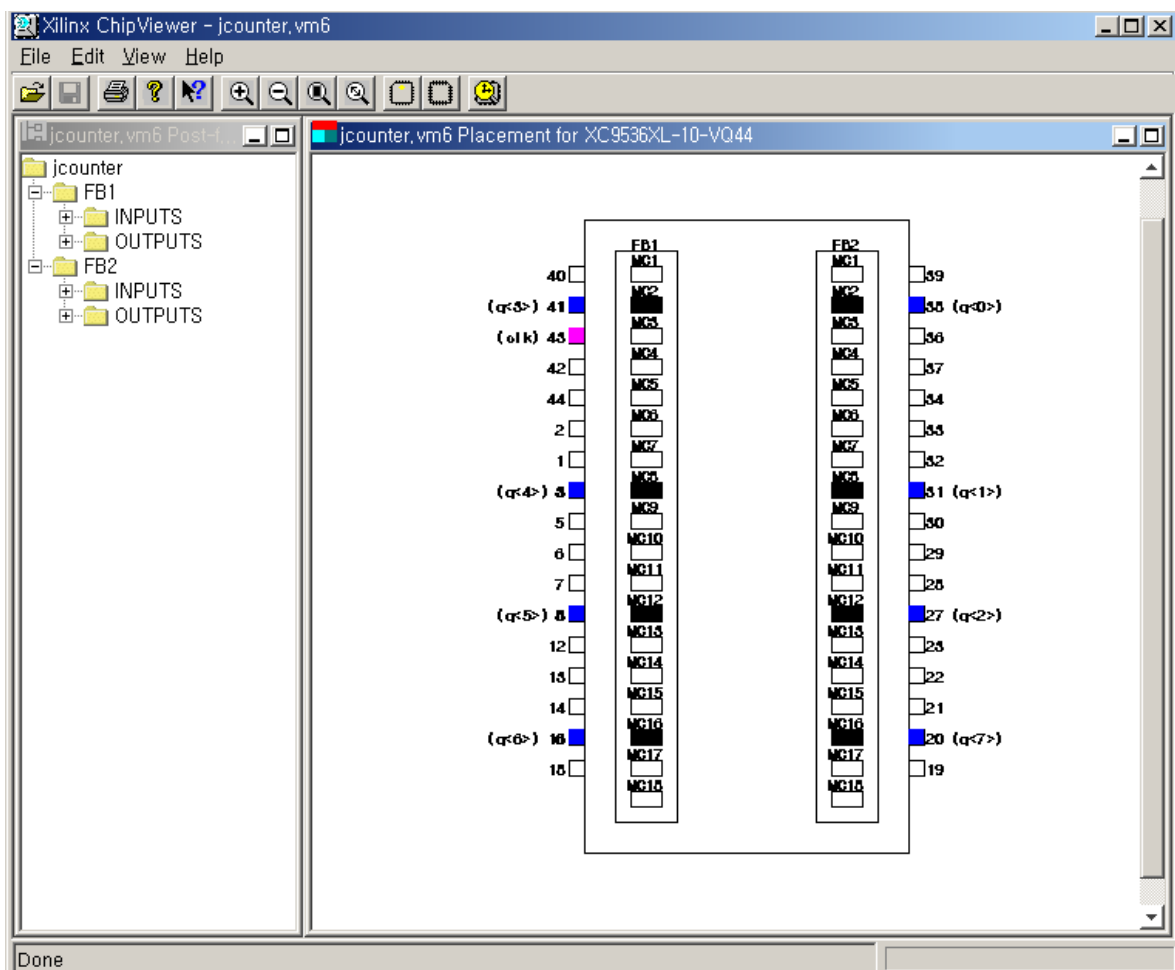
Xilinx ChipViewer - jcounter.vm6

File Edit View Help

jcounter.vm6 Post-f...

jcounter
FB1
INPUTS
OUTPUTS
FB2
INPUTS
OUTPUTS

jcounter.vm6 Placement for XC9536XL-10-VQ44

FB1
MC1
MC2
MC3
MC4
MC5
MC6
MC7
MC8
MC9
MC10
MC11
MC12
MC13
MC14
MC15
MC16
MC17
MC18

FB2
MC1
MC2
MC3
MC4
MC5
MC6
MC7
MC8
MC9
MC10
MC11
MC12
MC13
MC14
MC15
MC16
MC17
MC18

40
(q<3>) 41
(clk) 43
42
44
2
1
(q<4>) 3
5
6
7
(q<5>) 8
12
13
14
(q<6>) 16
18

39
38 (q<0>)
36
37
34
33
32
31 (q<1>)
30
29
28
27 (q<2>)
23
22
21
20 (q<7>)
19

Done